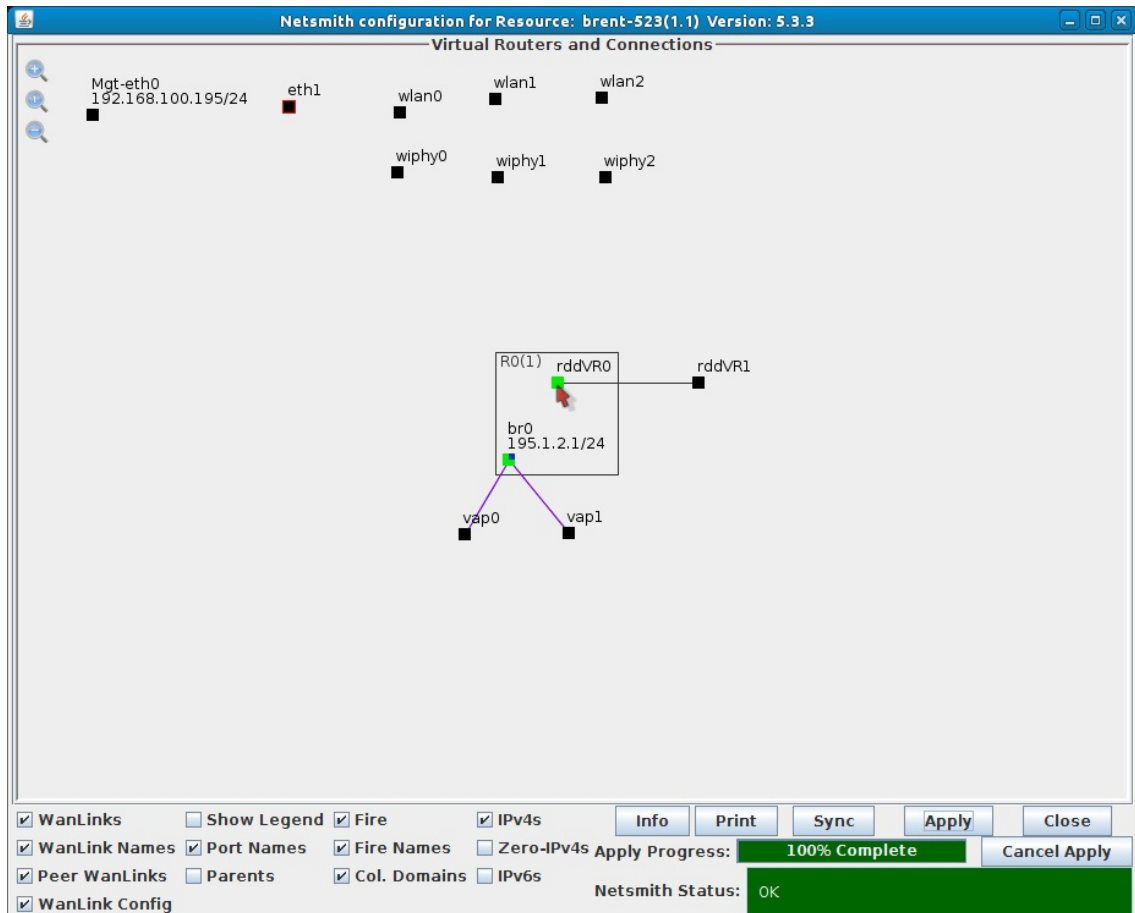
Netsmith configuration for Resource: brent-523(1.1) Version: 5.3.3

Virtual Routers and Connections

Mgt-eth0
192.168.100.195/24

eth1

wlan0

wlan1

wlan2

wiphy0

wiphy1

wiphy2

R0(1)

rddVR0

rddVR1

br0
195.1.2.1/24

vap0

vap1

WanLinks
Show Legend
Fire
IPv4s
Info
Print
Sync
Apply
Close

WanLink Names
Port Names
Fire Names
Zero-IPv4s
Apply Progress:
100% Complete
Cancel Apply

Peer WanLinks
Parents
Col. Domains
IPv6s
Netsmith Status:
OK

WanLink Config